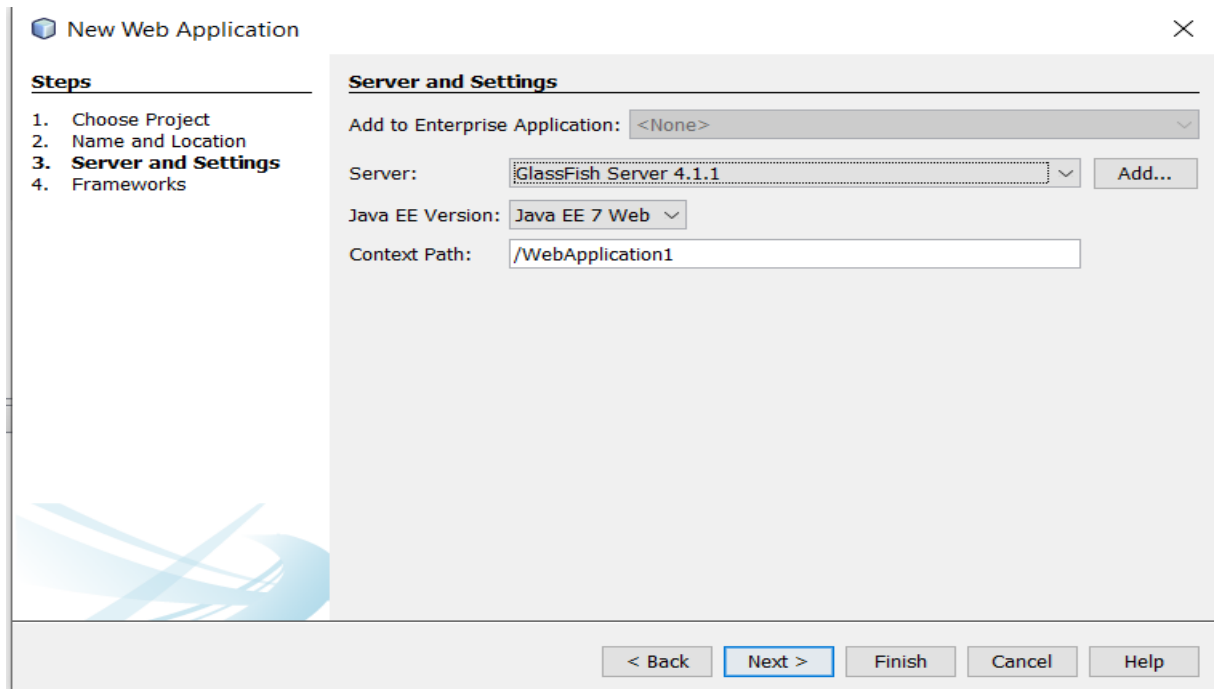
New Web Application

Steps

1. Choose Project
2. Name and Location
3. Server and Settings
4. Frameworks

Server and Settings

Add to Enterprise Application: <None>

Server: GlassFish Server 4.1.1 Add...

Java EE Version: Java EE 7 Web

Context Path: /WebApplication1

< Back | Next > | Finish | Cancel | Help